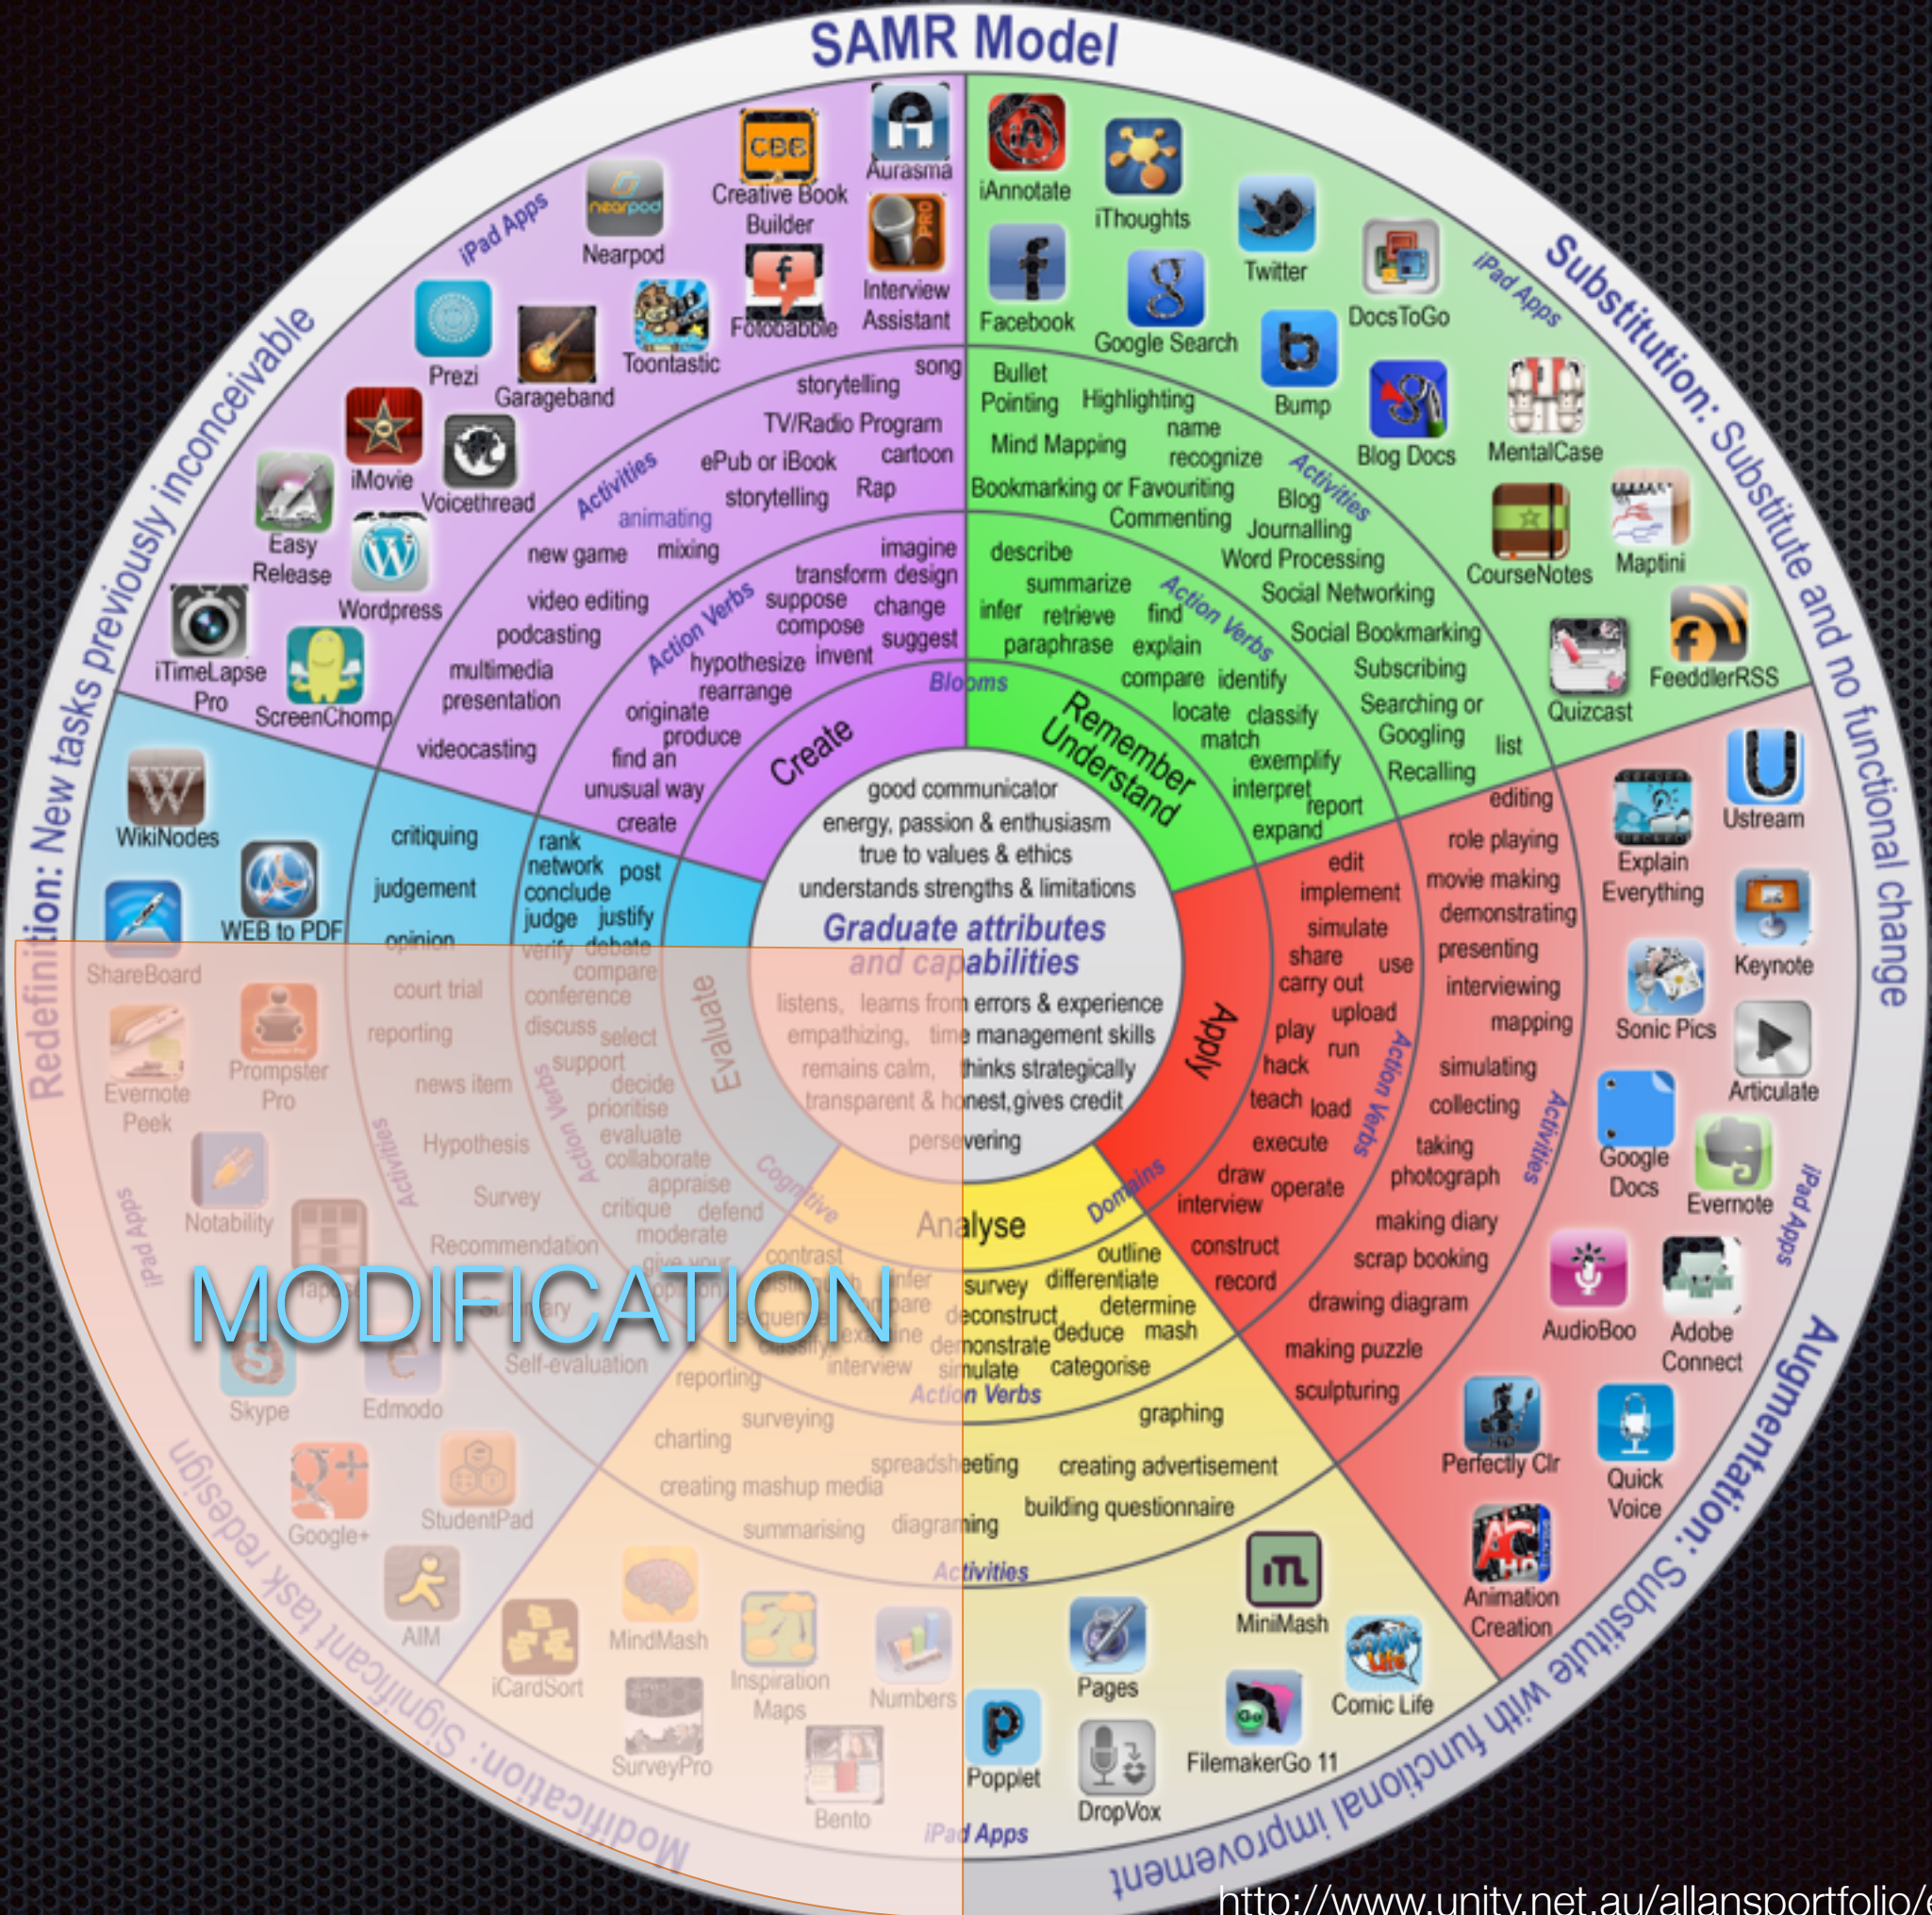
SAMR Model

Substitution: Substitute and no functional change

Augmentation: Substitute with functional improvement

Modification: Significant task redesign

Redefinition: New tasks previously inconceivable

MODIFICATION

iPad Apps
Creative Book Builder
Aurasma
Nearpod
Interview Assistant
Fotobabble
Toontastic
Prezi
Garageband
iMovie
Voicethread
Easy Release
Wordpress
iTimeLapse Pro
ScreenChomp

Activities
song
storytelling
TV/Radio Program
cartoon
ePub or iBook
Rap
storytelling
animating
new game
mixing
video editing
podcasting
multimedia presentation
videocasting

Action Verbs
imagine
transform
design
suppose
change
compose
suggest
hypothesize
invent
rearrange
originate
produce
find an unusual way
create
Create

iAnnotate
iThoughts
Twitter
DocsToGo
iPad Apps
Facebook
Google Search
Bump
Blog Docs
MentalCase
CourseNotes
Maptini
Quizcast
FeeddlerRSS

Bullet Pointing
Highlighting
name
recognize
Mind Mapping
Activities
Bookmarking or Favouriting
Blog
Commenting
Journalling
Word Processing
Social Networking
Social Bookmarking
Subscribing
Searching or Googling
list
Recalling

describe
summarize
Action Verbs
infer
retrieve
find
paraphrase
explain
compare
identify
locate
classify
match
exemplify
interpret
report
expand
Blooms
Remember Understand

good communicator
energy, passion & enthusiasm
true to values & ethics
understands strengths & limitations
Graduate attributes and capabilities
listens, learns from errors & experience
empathizing, time management skills
remains calm, thinks strategically
transparent & honest, gives credit
persevering

WikiNodes
WEB to PDF
ShareBoard
Evernote Peek
Prompster Pro
Notability
Skype
Edmodo
Google+
StudentPad
AIM
iPad Apps

critiquing
judgement
opinion
court trial
reporting
news item
Activities
Hypothesis
Survey
Recommendation
Summary
Self-evaluation

rank
network
post
conclude
judge
justify
verify
debate
compare
conference
discuss
select
support
decide
prioritise
evaluate
collaborate
appraise
critique
defend
moderate
give your opinion
Action Verbs
Evaluate
Cognitive

Ustream
Explain Everything
Keynote
Sonic Pics
Articulate
Google Docs
Evernote
iPad Apps
AudioBoo
Adobe Connect
Perfectly Clr
Quick Voice
Animation Creation

editing
role playing
movie making
demonstrating
presenting
interviewing
mapping
simulating
collecting
Activities
taking photograph
making diary
scrap booking
drawing diagram
making puzzle
sculpturing

edit
implement
simulate
share
use
carry out
upload
play
run
hack
teach
load
Action Verbs
execute
draw
operate
interview
construct
record
Apply
Domains

Analyse
outline
survey
differentiate
deconstruct
determine
demonstrate
deduce
mash
simulate
categorise
contrast
infer
compare
sequence
classify
examine
interview
Action Verbs
reporting
surveying
graphing
charting
spreadsheeting
creating advertisement
creating mashup media
building questionnaire
summarising
diagramming
Activities

MiniMash
Pages
Comic Life
Poppet
DropVox
FilemakerGo 11
iCardSort
MindMash
Inspiration Maps
Numbers
SurveyPro
Bento
iPad Apps

http://www.unity.net.au/allansportfolio/e